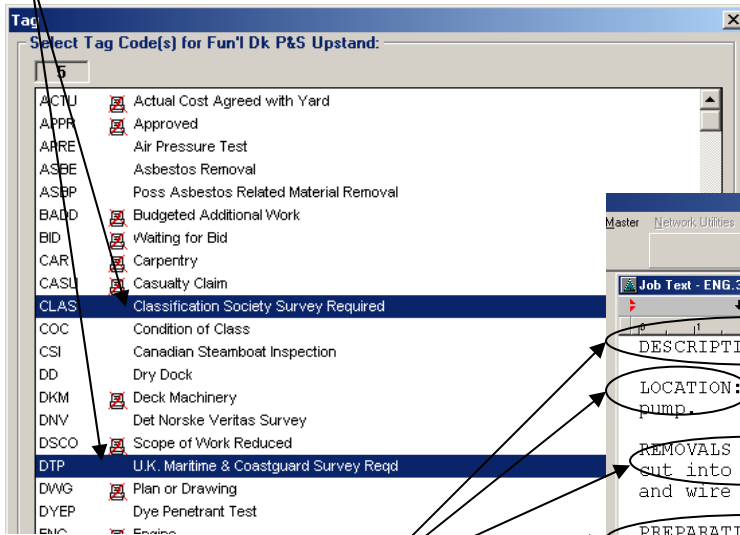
Tag

Select Tag Code(s) for Fun'l Dk P&S Upstand:

5

| | |
|---|---|
| ACTU | Actual Cost Agreed with Yard |
| APPR | Approved |
| APRE | Air Pressure Test |
| ASBE | Asbestos Removal |
| ASBP | Poss Asbestos Related Material Removal |
| BADD | Budgeted Additional Work |
| BID | Waiting for Bid |
| CAR | Carpentry |
| CASU | Casualty Claim |
| CLAS | Classification Society Survey Required |
| COC | Condition of Class |
| CSI | Canadian Steamboat Inspection |
| DD | Dry Dock |
| DKM | Deck Machinery |
| DNV | Det Norske Veritas Survey |
| DSCO | Scope of Work Reduced |
| DTP | U.K. Maritime & Coastguard Survey Reqd |
| DWG | Plan or Drawing |
| DYEP | Dye Penetrant Test |
| ENG | Engine |

Master Network Utilities

Job Text - ENG.3

DESCRIPTI

LOCATION:
pump.

REMOVALS
cut into
and wire

PREPARATI